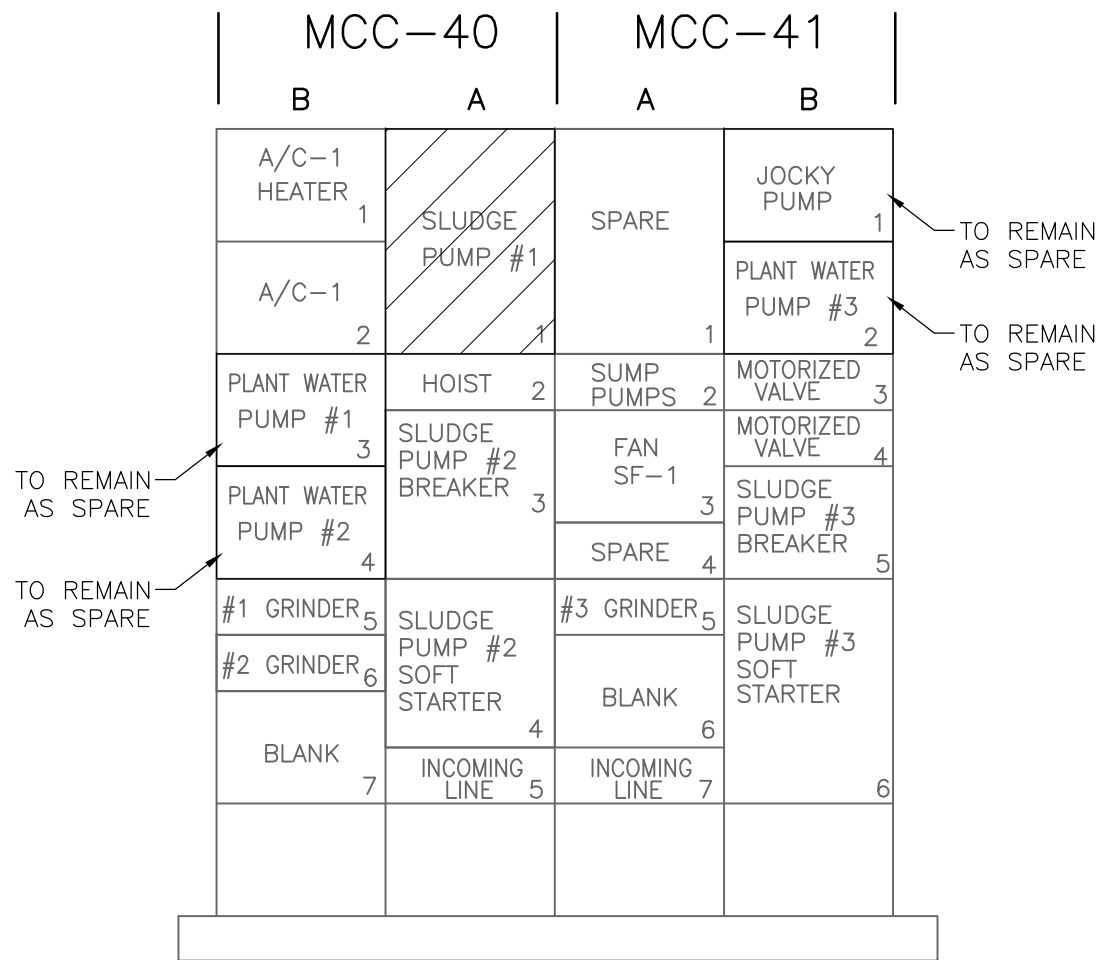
MCC–40

MCC–41

B

A

A

B

A/C–1 HEATER 1

A/C–1 2

PLANT WATER PUMP #1 3

PLANT WATER PUMP #2 4

#1 GRINDER 5

#2 GRINDER 6

BLANK 7

SLUDGE PUMP #1 1

HOIST 2

SLUDGE PUMP #2 BREAKER 3

SLUDGE PUMP #2 SOFT STARTER 4

INCOMING LINE 5

SPARE 1

SUMP PUMPS 2

FAN SF–1 3

SPARE 4

#3 GRINDER 5

BLANK 6

INCOMING LINE 7

JOCKY PUMP 1

PLANT WATER PUMP #3 2

MOTORIZED VALVE 3

MOTORIZED VALVE 4

SLUDGE PUMP #3 BREAKER 5

SLUDGE PUMP #3 SOFT STARTER 6

TO REMAIN AS SPARE

TO REMAIN AS SPARE

TO REMAIN AS SPARE

TO REMAIN AS SPARE